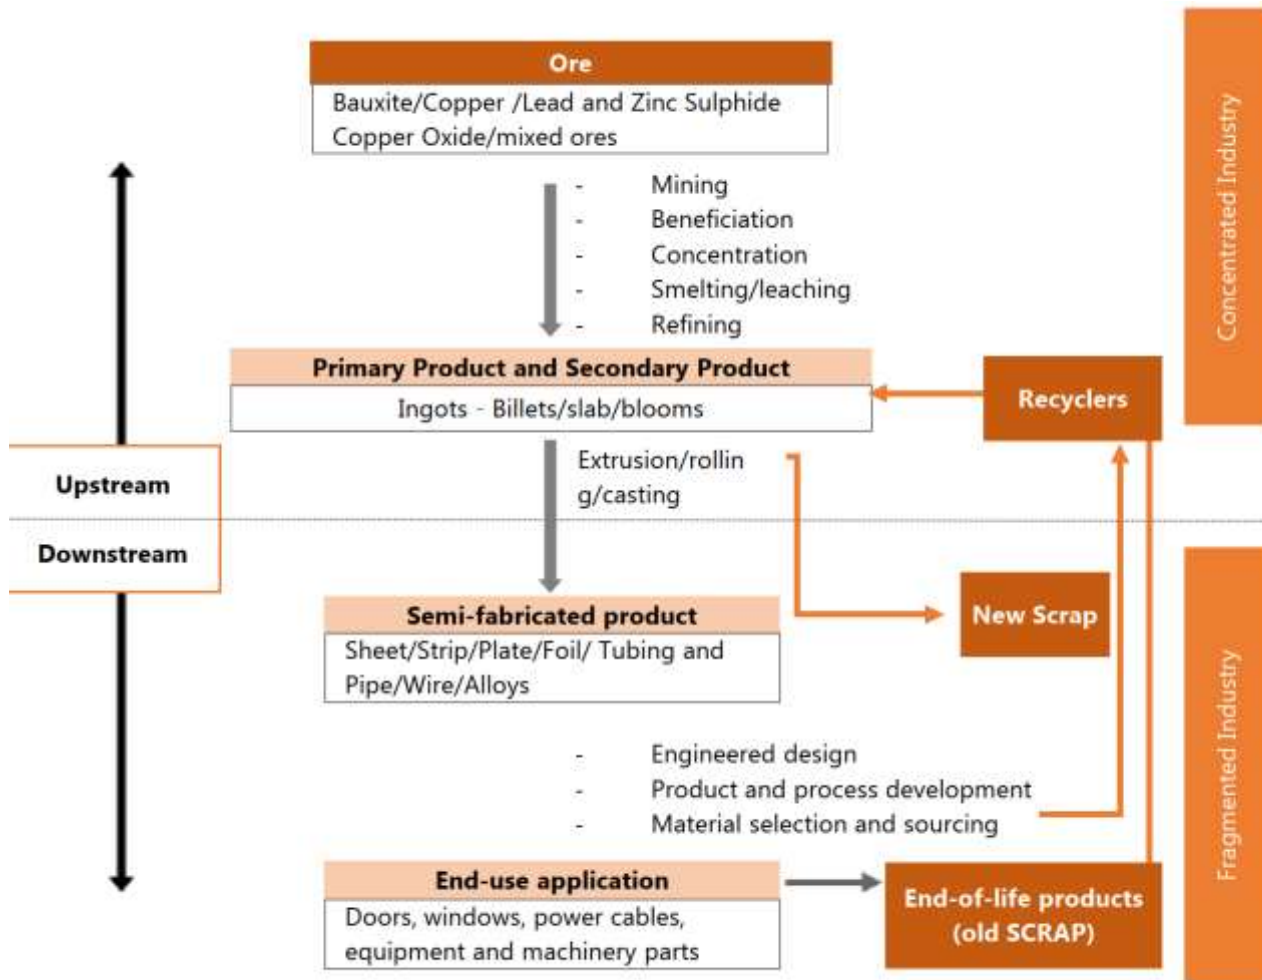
Ore

Bauxite/Copper /Lead and Zinc Sulphide Copper Oxide/mixed ores

- Mining
- Beneficiation
- Concentration
- Smelting/leaching
- Refining

Concentrated Industry

Primary Product and Secondary Product

Ingots - Billets/slab/blooms

Recyclers

Extrusion/rolling/casting

Upstream

Downstream

Semi-fabricated product

Sheet/Strip/Plate/Foil/ Tubing and Pipe/Wire/Alloys

New Scrap

- Engineered design
- Product and process development
- Material selection and sourcing

Fragmented Industry

End-use application

Doors, windows, power cables, equipment and machinery parts

End-of-life products (old SCRAP)